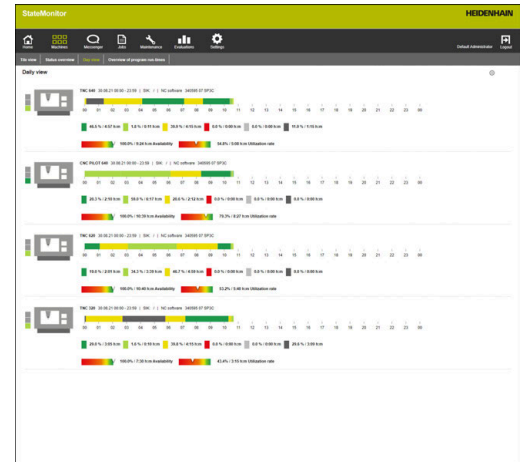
StateMonitor

HEIDENHAIN

Home Machines Messenger Jobs Maintenance Evaluations Settings

Default Administrator Logout

Tile view | Status overview | Day view | Overview of program run times

Daily view

TNC 640 30.06.21 00:00 - 23:59 | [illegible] | NC software 340595 07 SP3C

00 01 02 03 04 05 06 07 08 09 10 11 12 13 14 15 16 17 18 19 20 21 22 23 00

46.5 % / 4:57 h:m | 1.6 % / 0:11 h:m | 26.6 % / 0:10 h:m | 0.0 % / 0:00 h:m | 0.0 % / 0:00 h:m | 11.0 % / 1:15 h:m

100.0% / 9:28 h:m Availability | 54.8% / 5:08 h:m Utilization rate

CNC PILOT 640 30.06.21 00:00 - 23:59 | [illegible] | NC software 340595 07 SP3C

00 01 02 03 04 05 06 07 08 09 10 11 12 13 14 15 16 17 18 19 20 21 22 23 00

20.3 % / 2:10 h:m | 59.0 % / 6:17 h:m | 20.0 % / 2:12 h:m | 0.0 % / 0:00 h:m | 0.0 % / 0:00 h:m | 0.0 % / 0:00 h:m

100.0% / 10:39 h:m Availability | 79.3% / 8:27 h:m Utilization rate

TNC 620 30.06.21 00:00 - 23:59 | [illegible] | NC software 340595 07 SP3C

00 01 02 03 04 05 06 07 08 09 10 11 12 13 14 15 16 17 18 19 20 21 22 23 00

19.0 % / 2:01 h:m | 34.2 % / 3:39 h:m | 46.7 % / 5:00 h:m | 0.0 % / 0:00 h:m | 0.0 % / 0:00 h:m | 0.0 % / 0:00 h:m

100.0% / 10:40 h:m Availability | 53.2% / 5:40 h:m Utilization rate

TNC 320 30.06.21 00:00 - 23:59 | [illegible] | NC software 340595 07 SP3C

00 01 02 03 04 05 06 07 08 09 10 11 12 13 14 15 16 17 18 19 20 21 22 23 00

29.0 % / 3:05 h:m | 1.6 % / 0:10 h:m | 39.0 % / 4:15 h:m | 0.0 % / 0:00 h:m | 0.0 % / 0:00 h:m | 29.0 % / 3:09 h:m

100.0% / 7:30 h:m Availability | 42.4% / 3:15 h:m Utilization rate